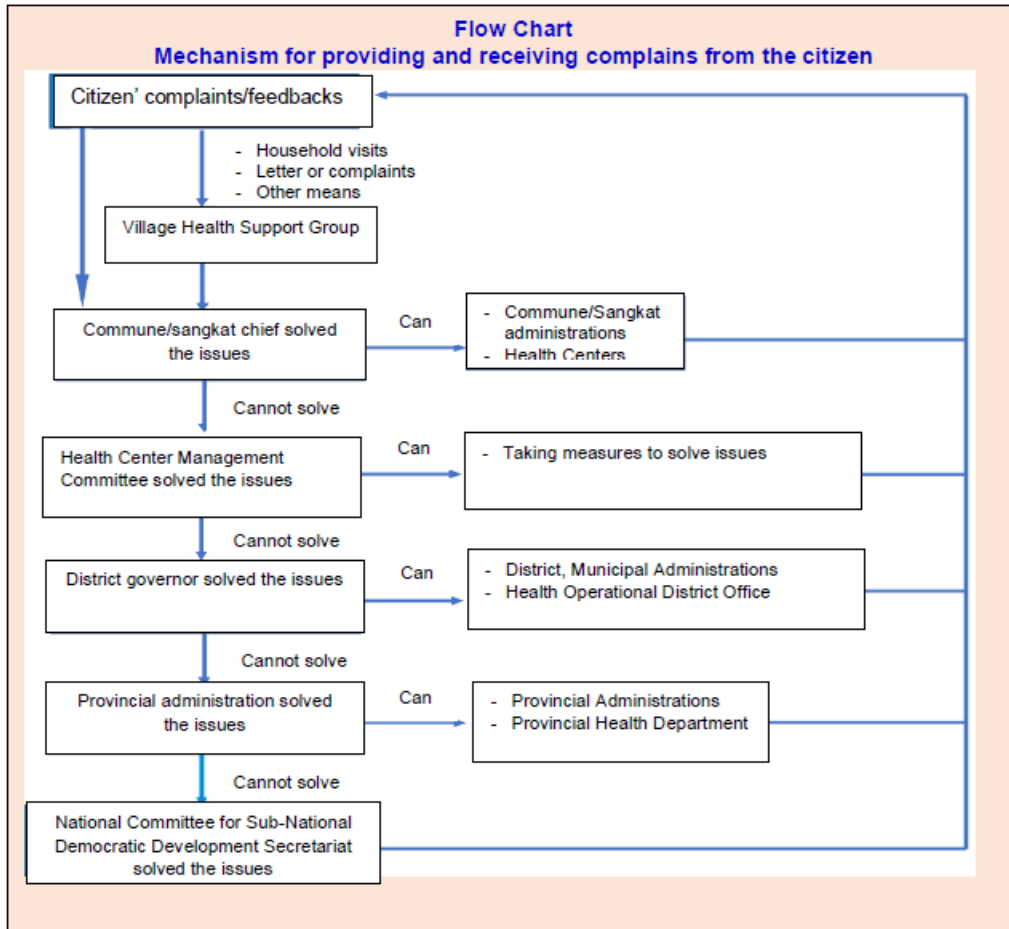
Flow Chart
Mechanism for providing and receiving complains from the citizen

Citizen' complaints/feedbacks

- Household visits
- Letter or complaints
- Other means

Village Health Support Group

Commune/sangkat chief solved the issues

Can

- Commune/Sangkat administrations
- Health Centers

Cannot solve

Health Center Management Committee solved the issues

Can

- Taking measures to solve issues

Cannot solve

District governor solved the issues

Can

- District, Municipal Administrations
- Health Operational District Office

Cannot solve

Provincial administration solved the issues

Can

- Provincial Administrations
- Provincial Health Department

Cannot solve

National Committee for Sub-National Democratic Development Secretariat solved the issues